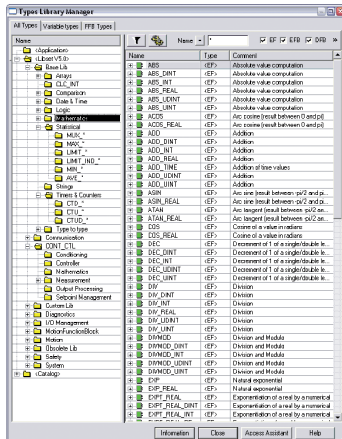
Types Library Manager

All Types | Variable types | FFB Types

Name
<Application>
<Libset V5.0>
Base Lib
Arrays
CLC_INT
Comparison
Date & Time
Logic
Mathematics
Statistical
MUX_*
MAX_*
LIMIT_*
LIMIT_IND_*
MIN_*
AVE_*
Strings
Timers & Counters
CTD_*
CTU_*
CTUD_*
Type to type
Communication
CONT_CTL
Conditioning
Controller
Mathematics
Measurement
Output Processing
Setpoint Management
Custom Lib
Diagnostics
I/O Management
MotionFunctionBlock
Motion
Obsolete Lib
Safety
System
<Catalog>

Name | * | EF | EFB | DFB

| Name | Type | Comment |
|---|---|---|
| ABS | <EF> | Absolute value computation |
| ABS_DINT | <EF> | Absolute value computation |
| ABS_INT | <EF> | Absolute value computation |
| ABS_REAL | <EF> | Absolute value computation |
| ABS_UDINT | <EF> | Absolute value computation |
| ABS_UINT | <EF> | Absolute value computation |
| ACOS | <EF> | Arc cosine (result between 0 and pi) |
| ACOS_REAL | <EF> | Arc cosine (result between 0 and pi) |
| ADD | <EF> | Addition |
| ADD_DINT | <EF> | Addition |
| ADD_INT | <EF> | Addition |
| ADD_REAL | <EF> | Addition |
| ADD_TIME | <EF> | Addition of time values |
| ADD_UDINT | <EF> | Addition |
| ADD_UINT | <EF> | Addition |
| ASIN | <EF> | Arc sine (result between -pi/2 and pi... |
| ASIN_REAL | <EF> | Arc sine (result between -pi/2 and pi... |
| ATAN | <EF> | Arc tangent (result between -pi/2 an... |
| ATAN_REAL | <EF> | Arc tangent (result between -pi/2 an... |
| COS | <EF> | Cosine of a value in radians |
| COS_REAL | <EF> | Cosine of a value in radians |
| DEC | <EF> | Decrement of 1 of a single/double le... |
| DEC_DINT | <EF> | Decrement of 1 of a single/double le... |
| DEC_INT | <EF> | Decrement of 1 of a single/double le... |
| DEC_UDINT | <EF> | Decrement of 1 of a single/double le... |
| DEC_UINT | <EF> | Decrement of 1 of a single/double le... |
| DIV | <EF> | Division |
| DIV_DINT | <EF> | Division |
| DIV_INT | <EF> | Division |
| DIV_REAL | <EF> | Division |
| DIV_UDINT | <EF> | Division |
| DIV_UINT | <EF> | Division |
| DIVMOD | <EF> | Division and Modulus |
| DIVMOD_DINT | <EF> | Division and Modulus |
| DIVMOD_INT | <EF> | Division and Modulus |
| DIVMOD_UDINT | <EF> | Division and Modulus |
| DIVMOD_UINT | <EF> | Division and Modulus |
| EXP | <EF> | Natural exponential |
| EXP_REAL | <EF> | Natural exponential |
| EXPT_REAL | <EF> | Exponentiation of a real by a numerical |
| EXPT_REAL_DINT | <EF> | Exponentiation of a real by a numerical |
| EXPT_REAL_INT | <EF> | Exponentiation of a real by a numerical |
| EXPT_REAL_REAL | <EF> | Exponentiation of a real by a numerical |

Information | Close | Access Assistant | Help